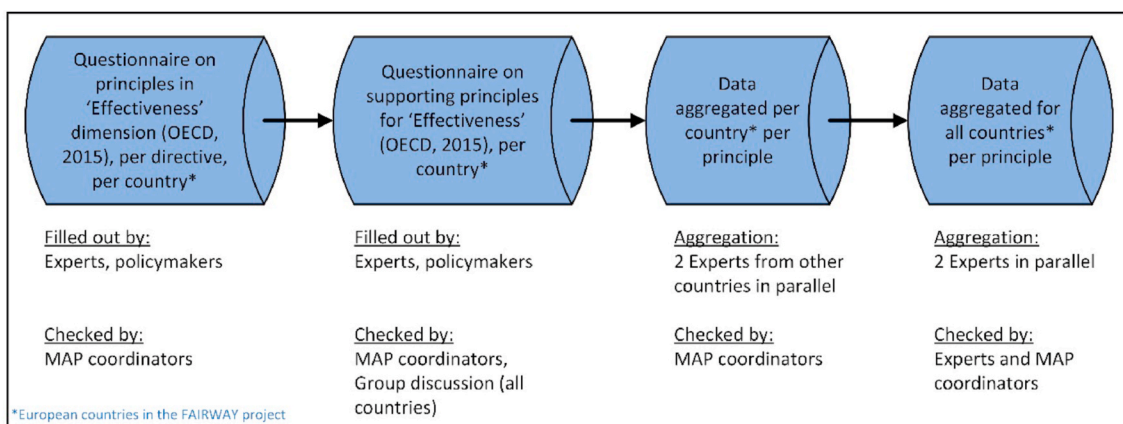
Questionnaire on principles in 'Effectiveness' dimension (OECD, 2015), per directive, per country*

Filled out by:
Experts, policymakers

Checked by:
MAP coordinators

Questionnaire on supporting principles for 'Effectiveness' (OECD, 2015), per country*

Filled out by:
Experts, policymakers

Checked by:
MAP coordinators, Group discussion (all countries)

Data aggregated per country* per principle

Aggregation:
2 Experts from other countries in parallel

Checked by:
MAP coordinators

Data aggregated for all countries* per principle

Aggregation:
2 Experts in parallel

Checked by:
Experts and MAP coordinators

*European countries in the FAIRWAY project